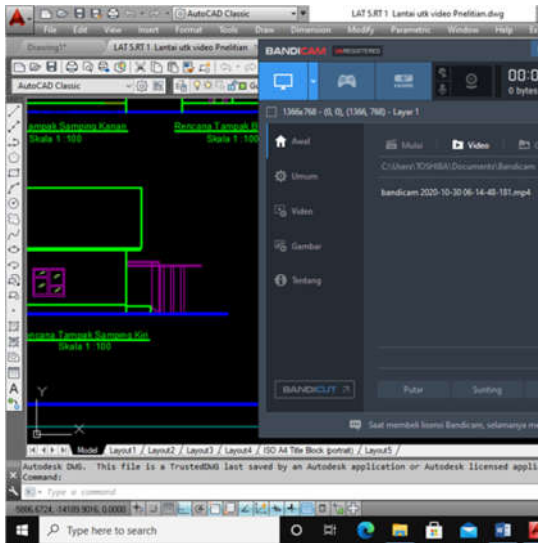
AutoCAD Classic

LAT 5.RT 1 Lantai utk video Pnelitian.dwg

File Edit View Insert Format Tools Draw Dimension Modify Parametric Window Help Ex

Drawing1* LAT 5.RT 1 Lantai utk video Pnelitian

AutoCAD Classic

BANDICAM UNREGISTERED

00:0
0 bytes

1366x768 - (0, 0), (1366, 768) - Layar 1

Awal
Umum
Video
Gambar
Tentang

Mulai
Video

C:\Users\TOSHIBA\Documents\Bandicam

bandicam 2020-10-30 06-14-48-181.mp4

BANDICUT

Putar
Sunting

Saat membeli lisensi Bandicam, selamanya m

Tampak Samping Kanan
Skala 1 : 100

Rencana Tampak B
Skala 1 : 100

Rencana Tampak Samping Kiri
Skala 1 : 100

Y
X

Model Layout1 Layout2 Layout3 Layout4 ISO A4 Title Block (potrait) Layout5

Autodesk DWG. This file is a TrustedDWG last saved by an Autodesk application or Autodesk licensed appli
Command:

Type a command

5006.6724, 14189.3016, 0.0000

Type here to search